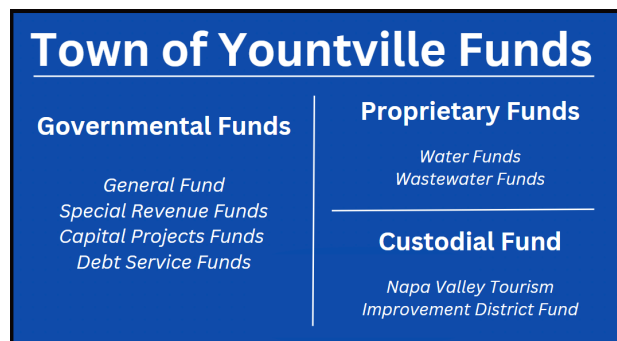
Town of Yountville Funds

Governmental Funds

General Fund
Special Revenue Funds
Capital Projects Funds
Debt Service Funds

Proprietary Funds

Water Funds
Wastewater Funds

Custodial Fund

Napa Valley Tourism
Improvement District Fund